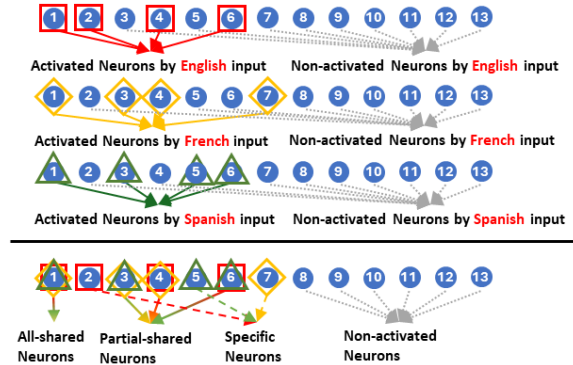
1 2 3 4 5 6 7 8 9 10 11 12 13

Activated Neurons by English input    Non-activated Neurons by English input

1 2 3 4 5 6 7 8 9 10 11 12 13

Activated Neurons by French input    Non-activated Neurons by French input

1 2 3 4 5 6 7 8 9 10 11 12 13

Activated Neurons by Spanish input    Non-activated Neurons by Spanish input

1 2 3 4 5 6 7 8 9 10 11 12 13

All-shared Neurons    Partial-shared Neurons    Specific Neurons    Non-activated Neurons